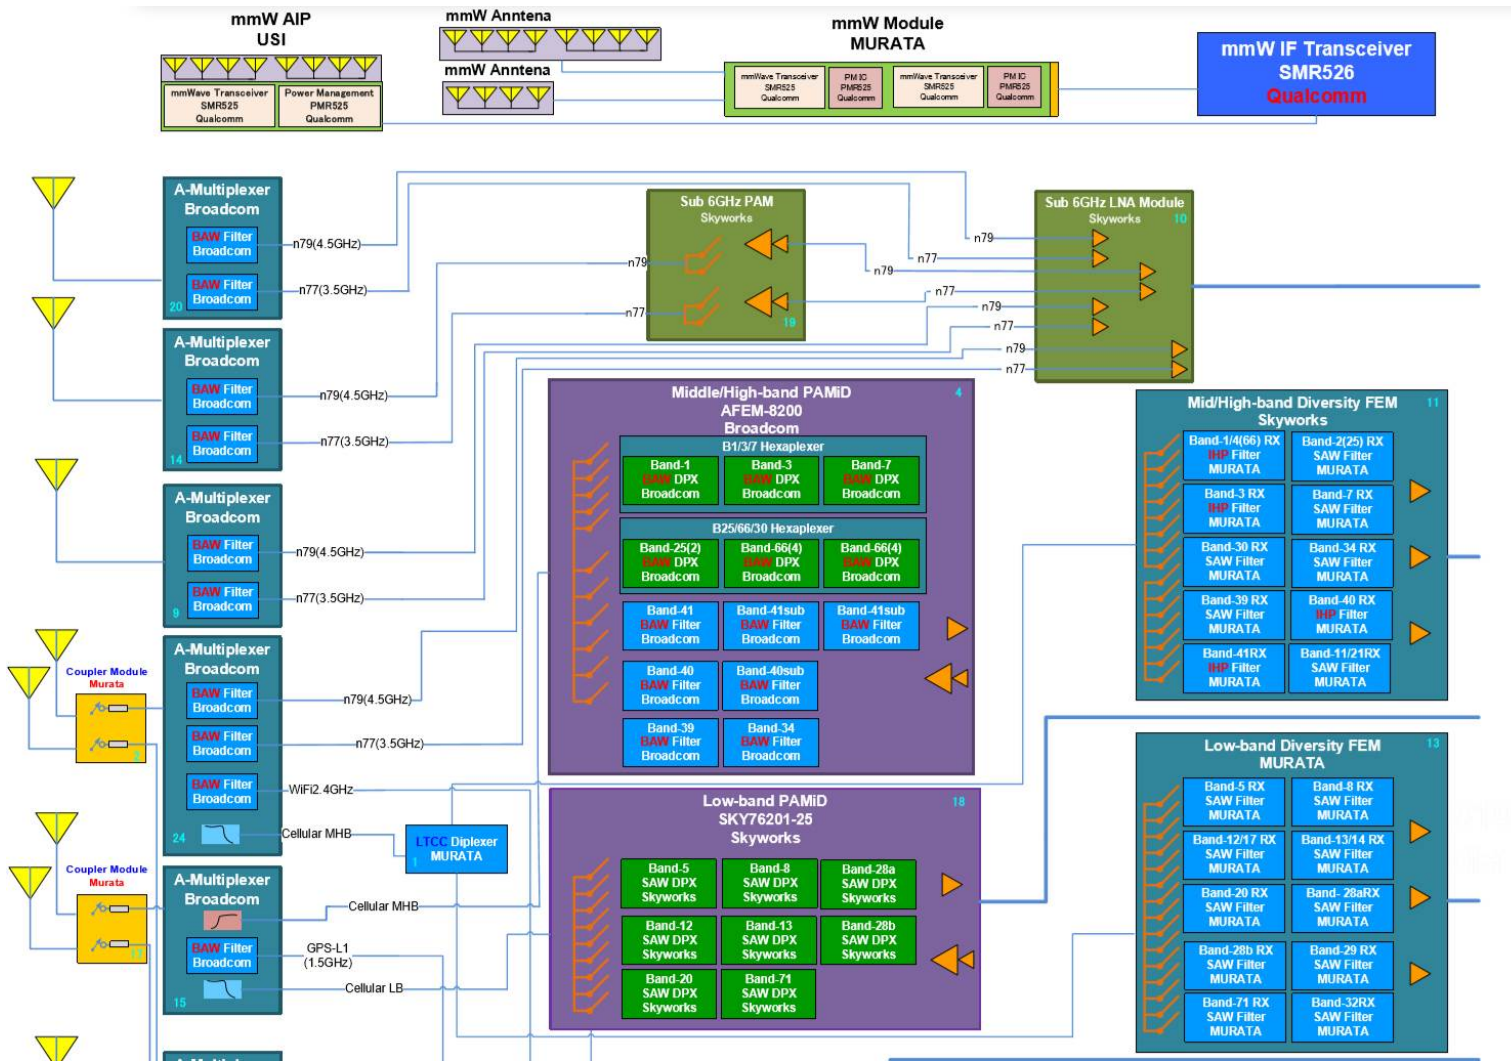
mmW AIP
USI

mmWave Transceiver SMR525 Qualcomm

Power Management PMR525 Qualcomm

mmW Anntena

mmW Anntena

mmW Module
MURATA

mmWave Transceiver SMR525 Qualcomm

PMIC PMR525 Qualcomm

mmWave Transceiver SMR525 Qualcomm

PMIC PMR525 Qualcomm

mmW IF Transceiver
SMR526
Qualcomm

A-Multiplexer
Broadcom
BAW Filter Broadcom
BAW Filter Broadcom
20
n79(4.5GHz)
n77(3.5GHz)

A-Multiplexer
Broadcom
BAW Filter Broadcom
BAW Filter Broadcom
14
n79(4.5GHz)
n77(3.5GHz)

A-Multiplexer
Broadcom
BAW Filter Broadcom
BAW Filter Broadcom
9
n79(4.5GHz)
n77(3.5GHz)

Coupler Module
Murata
2

A-Multiplexer
Broadcom
BAW Filter Broadcom
BAW Filter Broadcom
BAW Filter Broadcom
24
n79(4.5GHz)
n77(3.5GHz)
WiFi2.4GHz
Cellular MHB

LTCC Diplexer
MURATA
1

Coupler Module
Murata
17

A-Multiplexer
Broadcom
BAW Filter Broadcom
15
Cellular MHB
GPS-L1
(1.5GHz)
Cellular LB

A-Multi

Sub 6GHz PAM
Skyworks
n79
n77
19

Sub 6GHz LNA Module
Skyworks
10
n79
n77
n79
n77
n79
n77
n79
n77

Middle/High-band PAMiD
AFEM-8200
Broadcom
4
B1/3/7 Hexaplexer
Band-1 BAW DPX Broadcom
Band-3 BAW DPX Broadcom
Band-7 BAW DPX Broadcom
B25/66/30 Hexaplexer
Band-25(2) BAW DPX Broadcom
Band-66(4) BAW DPX Broadcom
Band-66(4) BAW DPX Broadcom
Band-41 BAW Filter Broadcom
Band-41sub BAW Filter Broadcom
Band-41sub BAW Filter Broadcom
Band-40 BAW Filter Broadcom
Band-40sub BAW Filter Broadcom
Band-39 BAW Filter Broadcom
Band-34 BAW Filter Broadcom

Mid/High-band Diversity FEM
Skyworks
11
Band-1/4(66) RX IHP Filter MURATA
Band-2(25) RX SAW Filter MURATA
Band-3 RX IHP Filter MURATA
Band-7 RX SAW Filter MURATA
Band-30 RX SAW Filter MURATA
Band-34 RX SAW Filter MURATA
Band-39 RX SAW Filter MURATA
Band-40 RX IHP Filter MURATA
Band-41RX IHP Filter MURATA
Band-11/21RX SAW Filter MURATA

Low-band PAMiD
SKY76201-25
Skyworks
18
Band-5 SAW DPX Skyworks
Band-8 SAW DPX Skyworks
Band-28a SAW DPX Skyworks
Band-12 SAW DPX Skyworks
Band-13 SAW DPX Skyworks
Band-28b SAW DPX Skyworks
Band-20 SAW DPX Skyworks
Band-71 SAW DPX Skyworks

Low-band Diversity FEM
MURATA
13
Band-5 RX SAW Filter MURATA
Band-8 RX SAW Filter MURATA
Band-12/17 RX SAW Filter MURATA
Band-13/14 RX SAW Filter MURATA
Band-20 RX SAW Filter MURATA
Band- 28aRX SAW Filter MURATA
Band-28b RX SAW Filter MURATA
Band-29 RX SAW Filter MURATA
Band-71 RX SAW Filter MURATA
Band-32RX SAW Filter MURATA